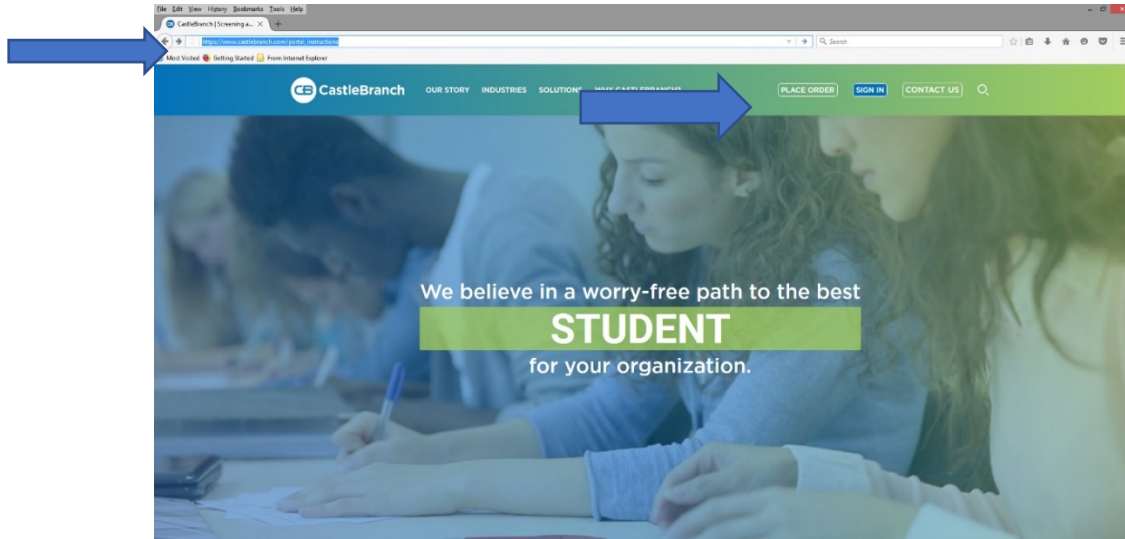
File Edit View History Bookmarks Tools Help

CastleBranch | Screening a... ×

https://www.castlebranch.com/portal_instructions

Search

Most Visited Getting Started From Internet Explorer

CB CastleBranch OUR STORY INDUSTRIES SOLUTIONS WHY CASTLEBRANCH? PLACE ORDER SIGN IN CONTACT US

We believe in a worry-free path to the best

STUDENT

for your organization.